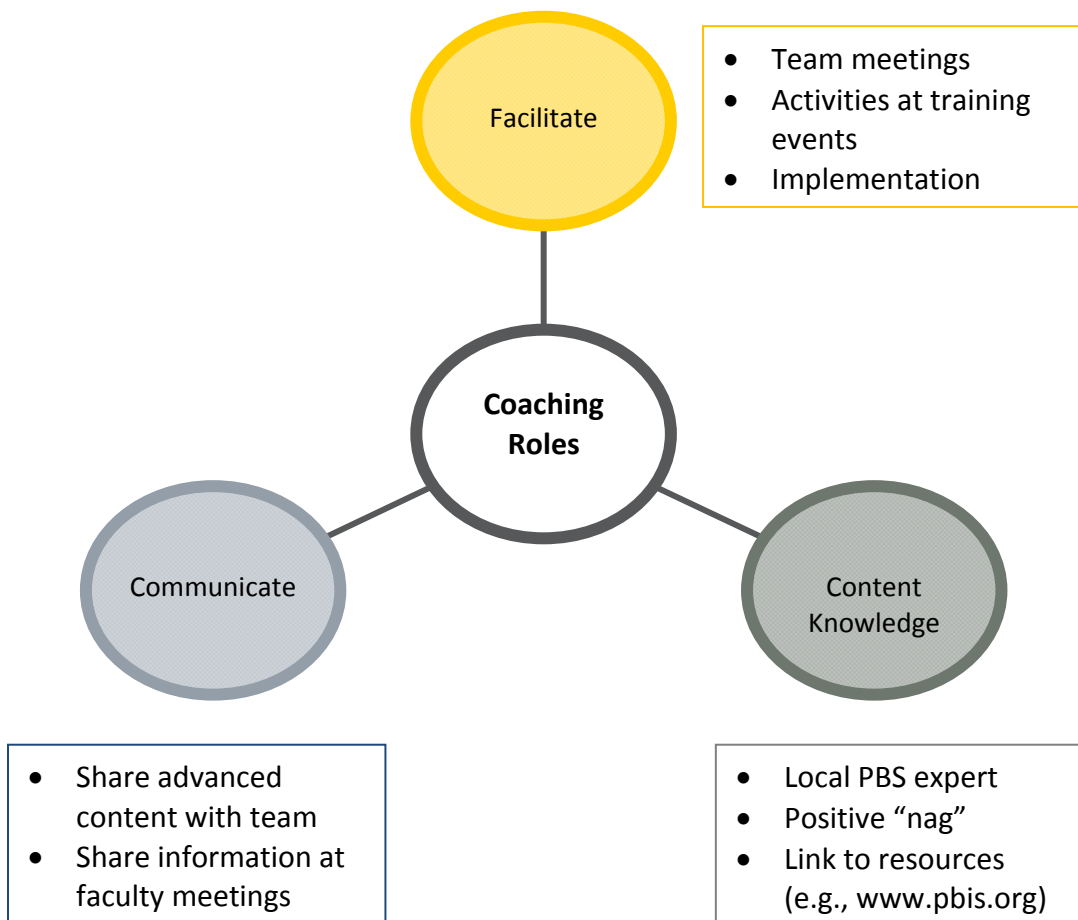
Facilitate

- Team meetings
- Activities at training events
- Implementation

**Coaching Roles**

Communicate

Content Knowledge

- Share advanced content with team
- Share information at faculty meetings

- Local PBS expert
- Positive "nag"
- Link to resources (e.g., www.pbis.org)